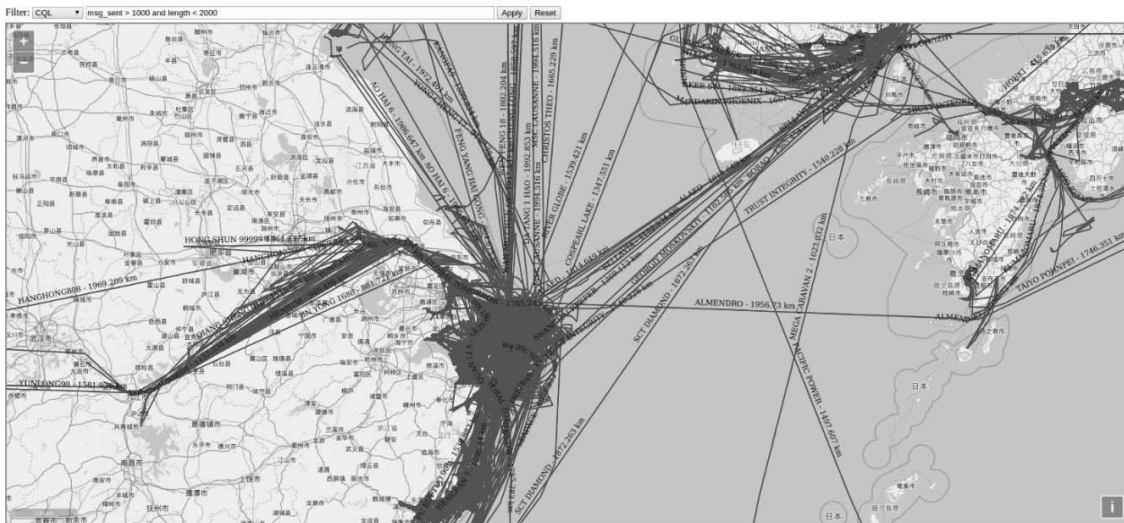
Filter: CQL msg_sent > 1000 and length < 2000 Apply Reset

+
−

HONG SHUN 99999 - 1844.8 km
HANGHONG888 - 1969.209 km
YUNDONG98 - 1581.0 km
AO HAI 6 - 1988.647 km
CHRISTOS THEO - 1665.229 km
MSC LAUSANNE - 1994.516 km
DA TANG 1 HAO - 1992.853 km
POWER GLOBE - 1539.421 km
COSPEARL LAKE - 1347.551 km
TRUST INTEGRITY - 1540.228 km
ALMENDRO - 1956.73 km
SCT DIAMOND - 1872.263 km
PACIFIC POWER - 1497.607 km
MEGA ARAVAN 2 - 1023.832 km
TAIYO PONPEI - 1746.351 km
GEORGIY MOSKOVSKIY
SCT DIAMOND - 1872.263 km
MANDARIN PHOENIX
日本
日本
i